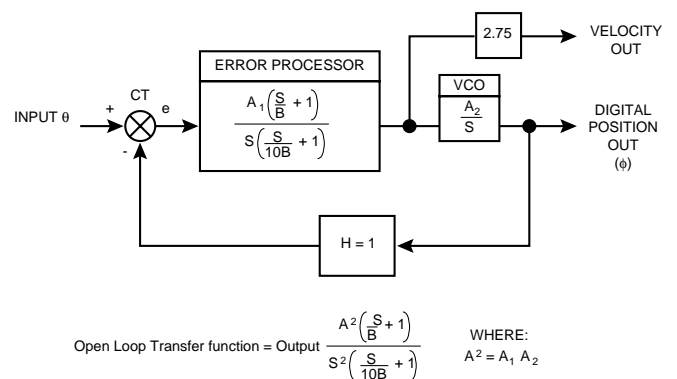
INPUT $\theta$

+

CT

e

-

ERROR PROCESSOR

$\frac{A_1\left(\frac{S}{B}+1\right)}{S\left(\frac{S}{10B}+1\right)}$

2.75

VELOCITY OUT

VCO

$\frac{A_2}{S}$

DIGITAL POSITION OUT ($\phi$)

H = 1

Open Loop Transfer function = Output $\frac{A^2\left(\frac{S}{B}+1\right)}{S^2\left(\frac{S}{10B}+1\right)}$

WHERE:
$A^2 = A_1\ A_2$